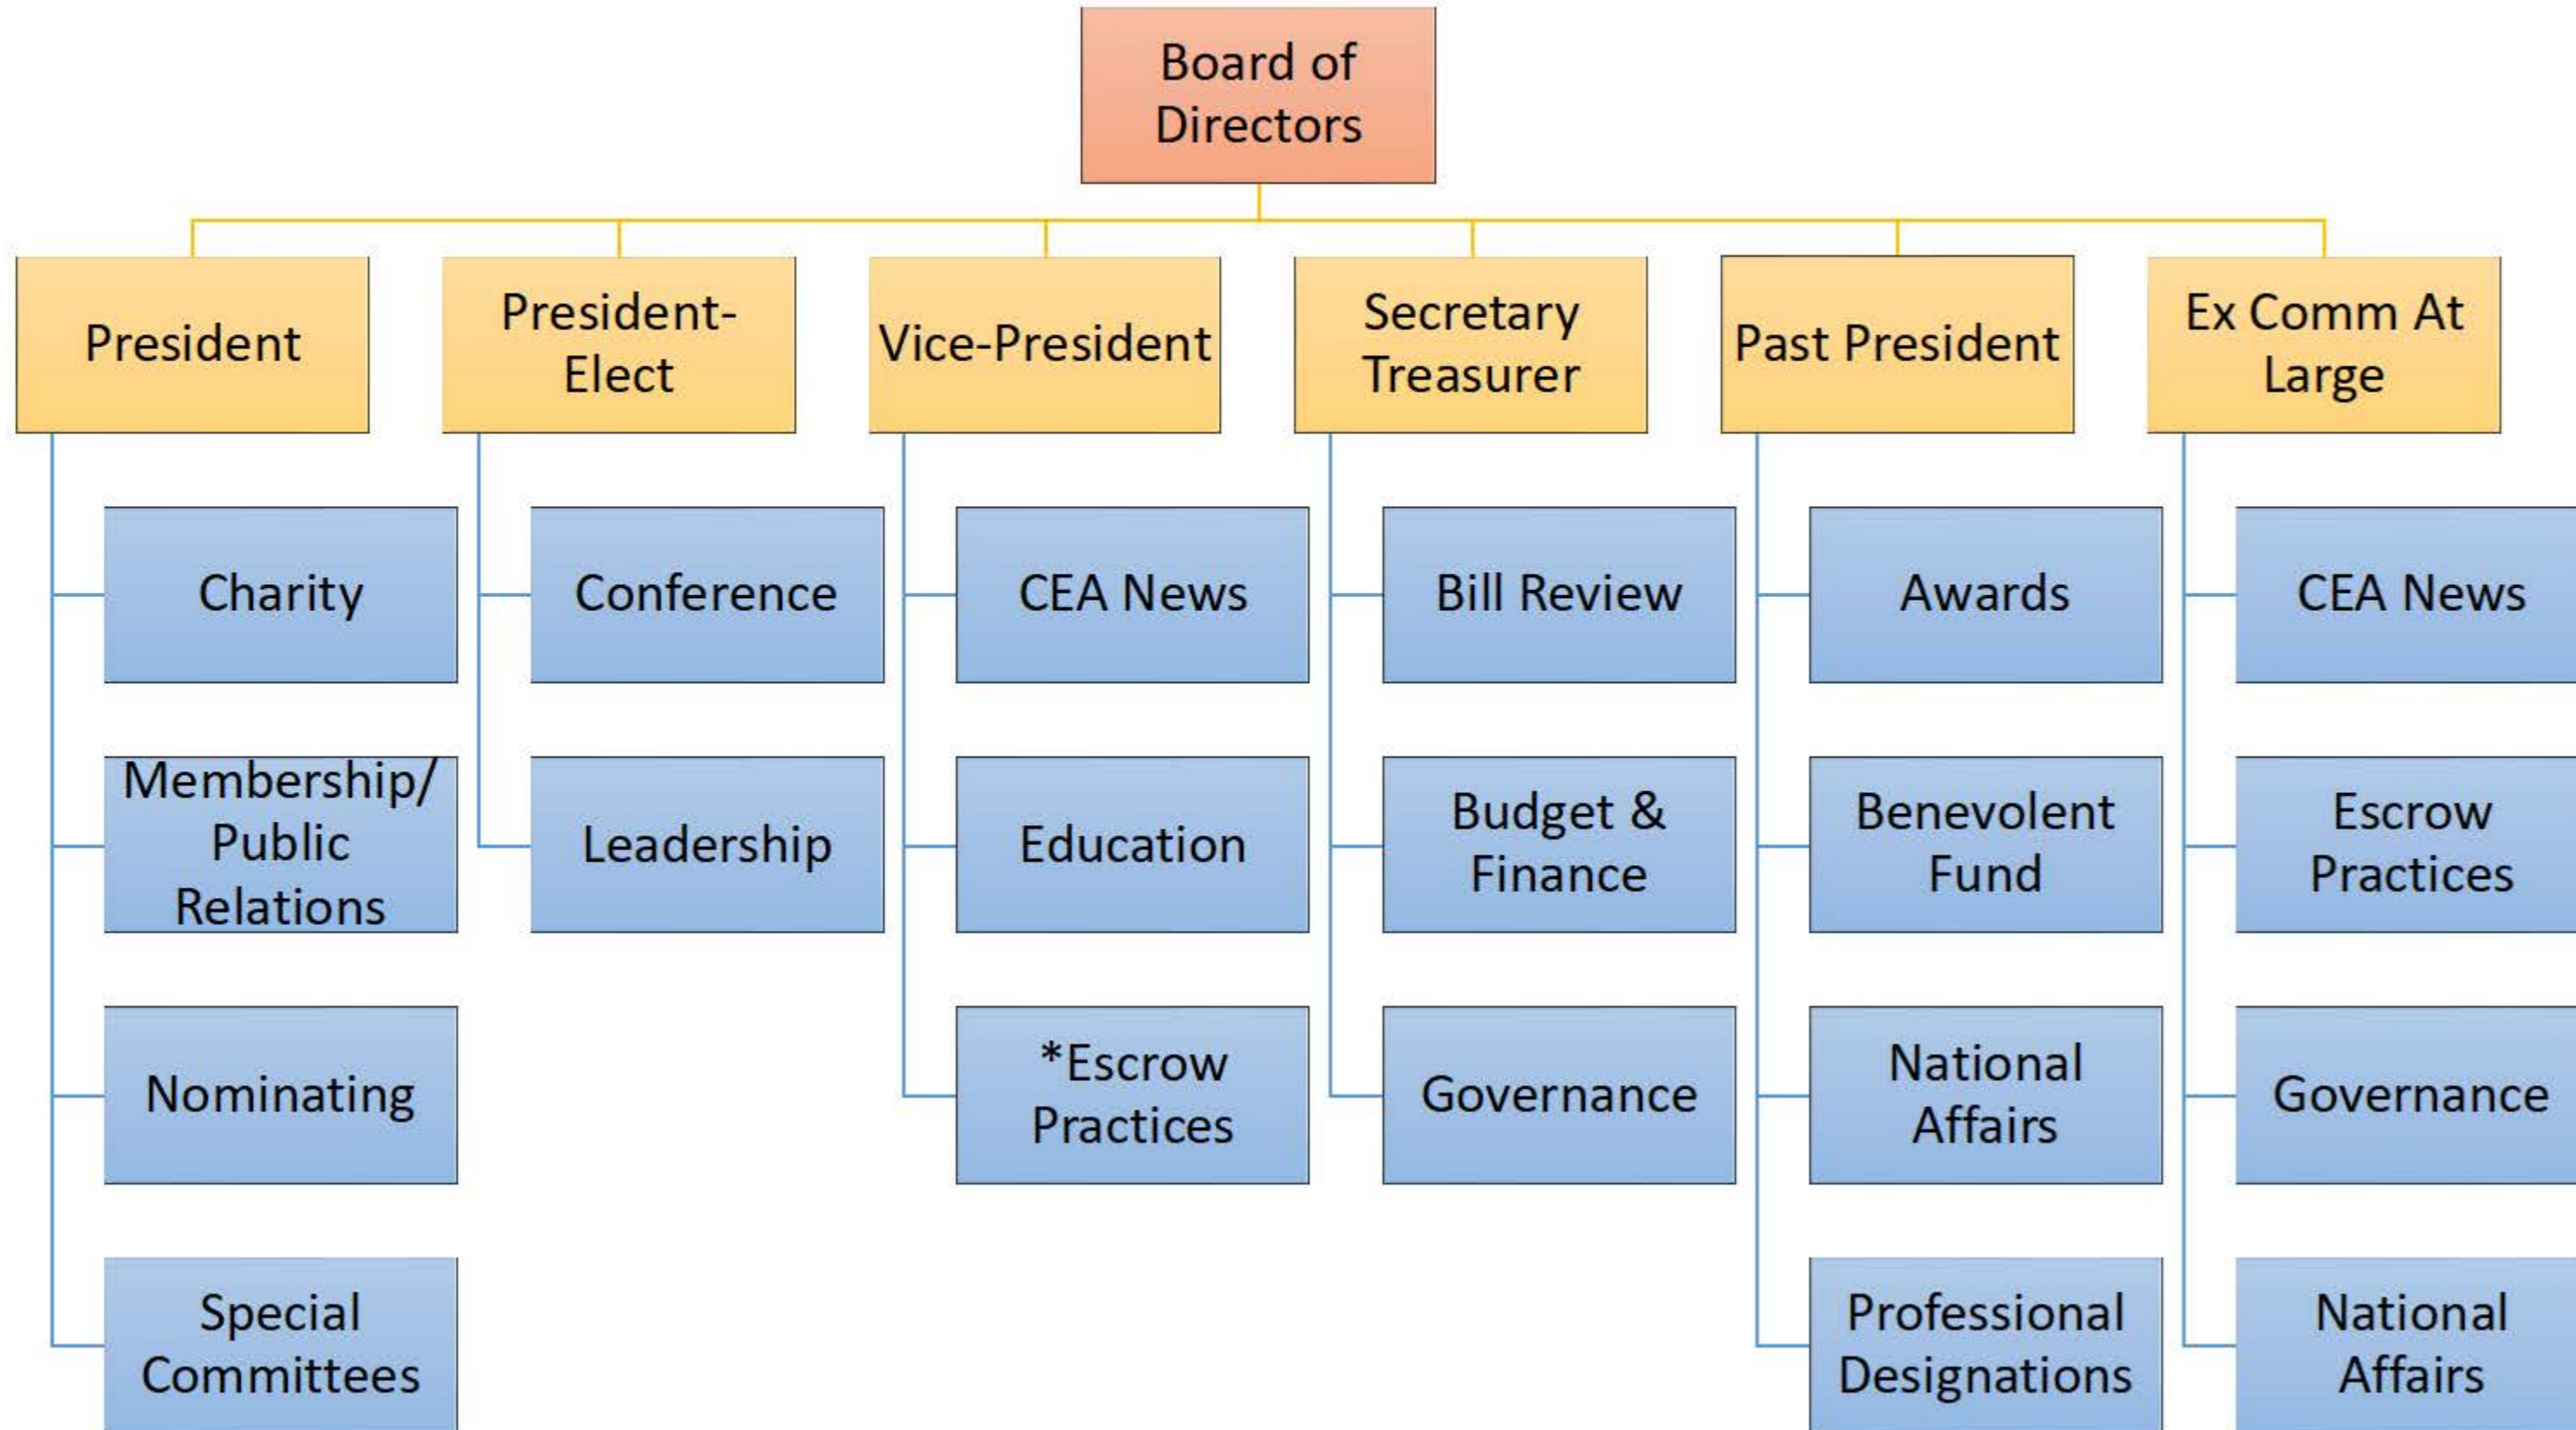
Board of Directors

President

Charity

Membership/ Public Relations

Nominating

Special Committees

President-Elect

Conference

Leadership

Vice-President

CEA News

Education

*Escrow Practices

Secretary Treasurer

Bill Review

Budget & Finance

Governance

Past President

Awards

Benevolent Fund

National Affairs

Professional Designations

Ex Comm At Large

CEA News

Escrow Practices

Governance

National Affairs